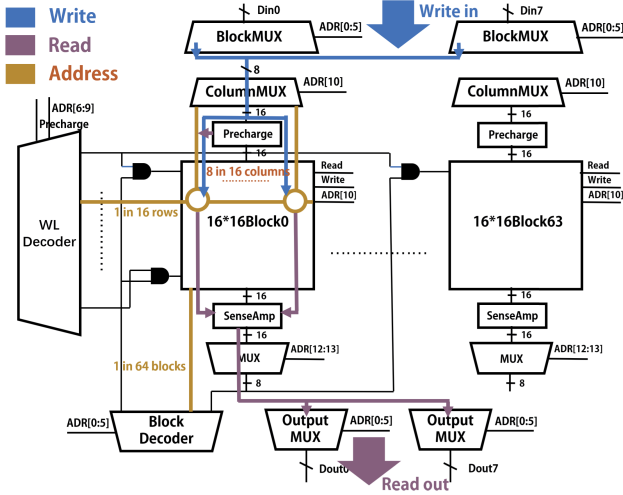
Write
Read
Address

Din0
Write in
Din7
BlockMUX
ADR[0:5]
BlockMUX
ADR[0:5]
8
ColumnMUX
ADR[10]
ColumnMUX
ADR[10]
ADR[6:9]
Precharge
16
Precharge
Precharge
16
16
Read
Write
ADR[10]
8 in 16 columns
Read
Write
ADR[10]
WL Decoder
1 in 16 rows
16*16Block0
16*16Block63
16
16
SenseAmp
SenseAmp
MUX
ADR[12:13]
MUX
ADR[12:13]
1 in 64 blocks
8
8
ADR[0:5]
Block Decoder
Output MUX
ADR[0:5]
Output MUX
ADR[0:5]
Dout0
Read out
Dout7